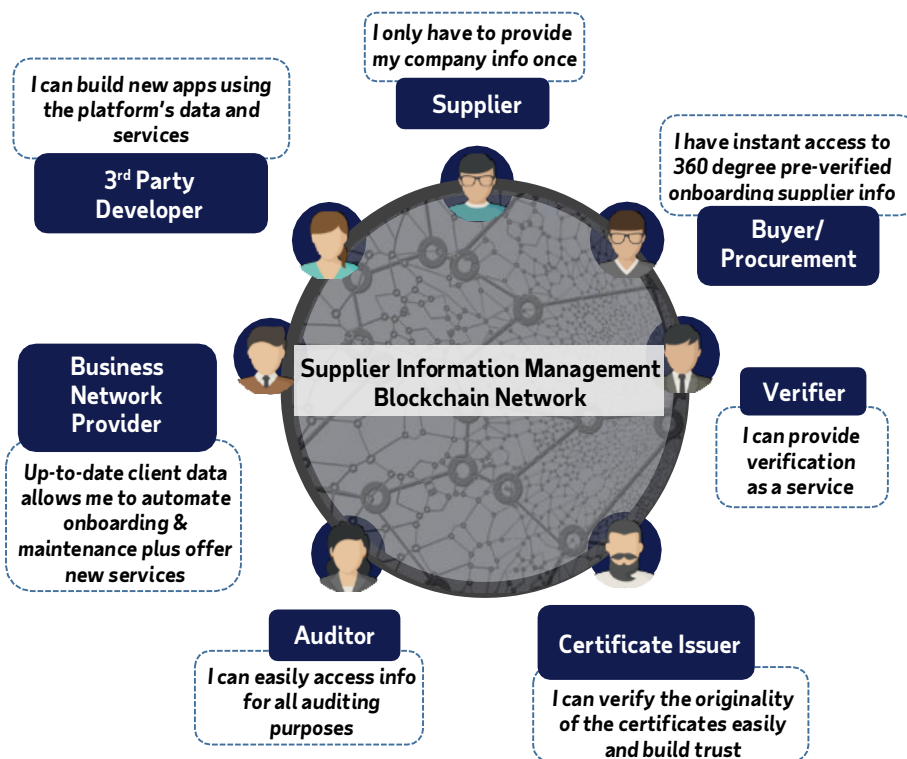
I only have to provide my company info once

Supplier

I can build new apps using the platform's data and services

3rd Party Developer

I have instant access to 360 degree pre-verified onboarding supplier info

Buyer/ Procurement

Business Network Provider

Supplier Information Management Blockchain Network

Verifier

I can provide verification as a service

Up-to-date client data allows me to automate onboarding & maintenance plus offer new services

Auditor

I can easily access info for all auditing purposes

Certificate Issuer

I can verify the originality of the certificates easily and build trust